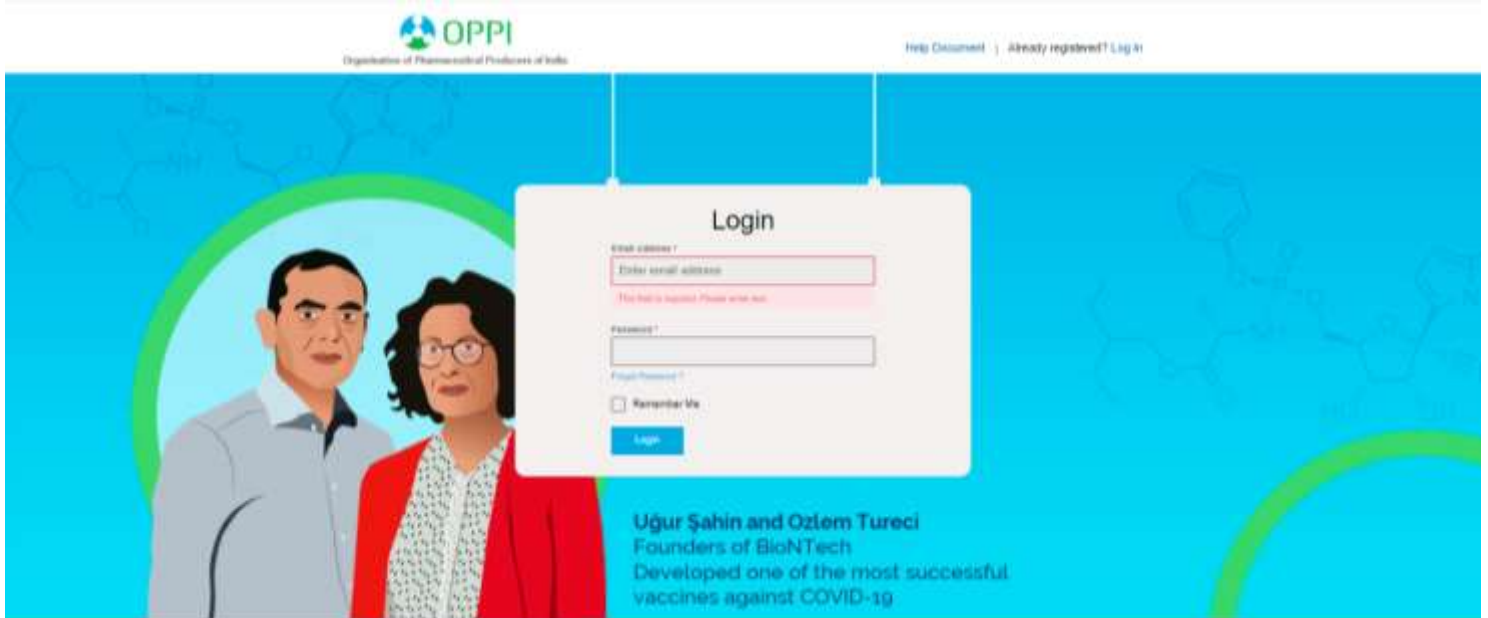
OPPI
Organisation of Pharmaceutical Producers of India

Help Document | Already registered? Log in

Login

Email address *

Enter email address

This field is required. Please enter text.

Password *

Forgot Password ?

Remember Me

Login

Uğur Şahin and Ozlem Tureci
Founders of BioNTech
Developed one of the most successful vaccines against COVID-19